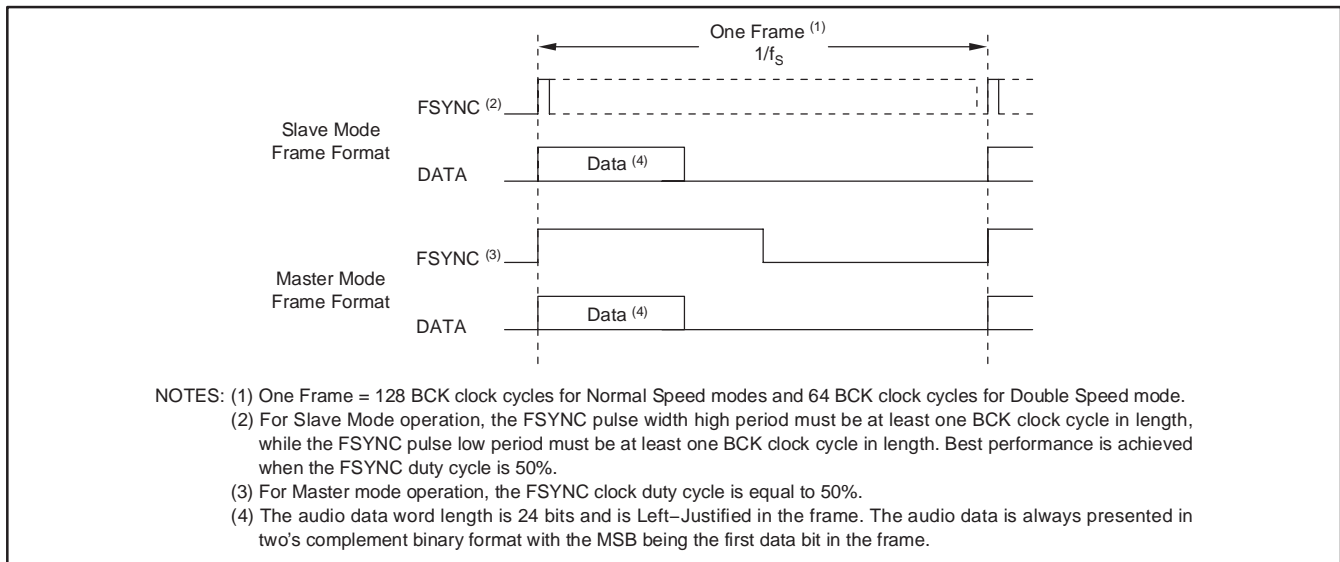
One Frame $^{(1)}$
$1/f_S$

FSYNC $^{(2)}$

Slave Mode Frame Format

DATA

Data $^{(4)}$

FSYNC $^{(3)}$

Master Mode Frame Format

DATA

Data $^{(4)}$

NOTES: (1) One Frame = 128 BCK clock cycles for Normal Speed modes and 64 BCK clock cycles for Double Speed mode.
(2) For Slave Mode operation, the FSYNC pulse width high period must be at least one BCK clock cycle in length, while the FSYNC pulse low period must be at least one BCK clock cycle in length. Best performance is achieved when the FSYNC duty cycle is 50%.
(3) For Master mode operation, the FSYNC clock duty cycle is equal to 50%.
(4) The audio data word length is 24 bits and is Left−Justified in the frame. The audio data is always presented in two's complement binary format with the MSB being the first data bit in the frame.